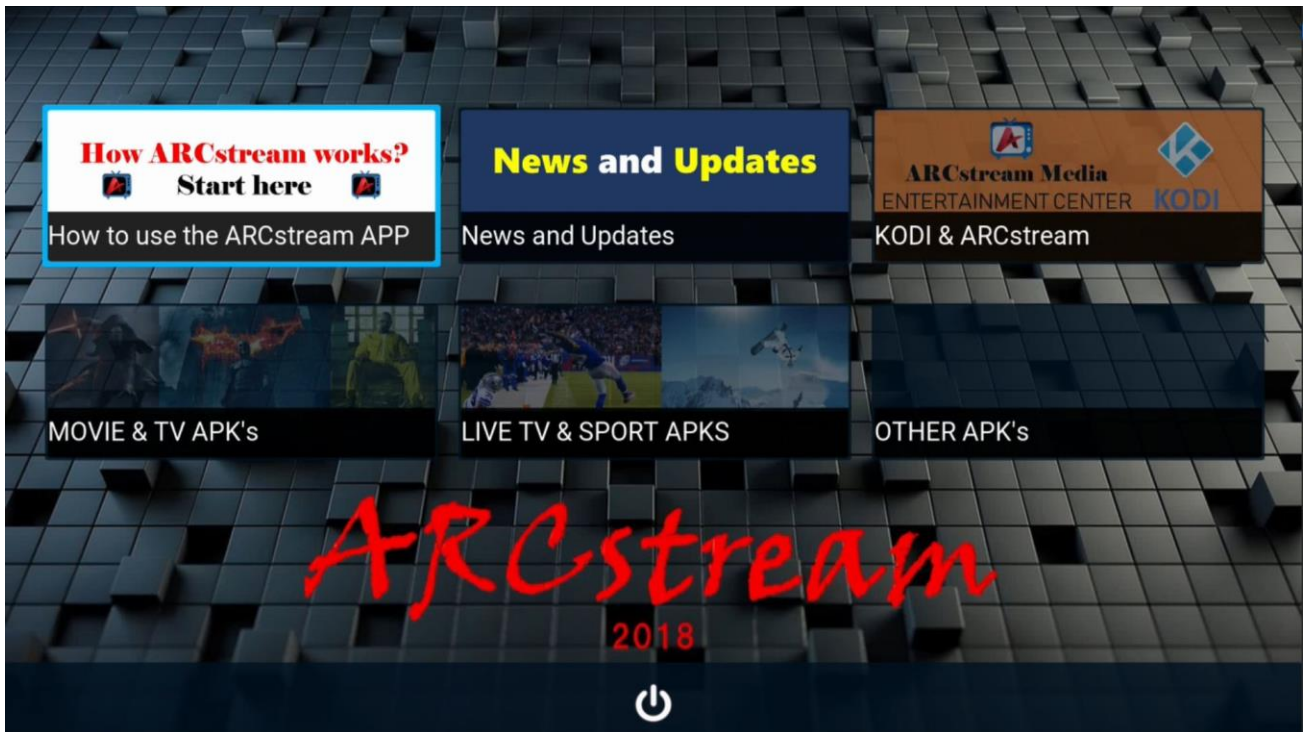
How ARCstream works?
Start here
How to use the ARCstream APP

News and Updates
News and Updates

ARCstream Media
ENTERTAINMENT CENTER
KODI
KODI & ARCstream

MOVIE & TV APK's

LIVE TV & SPORT APKS

OTHER APK's

ARCstream
2018